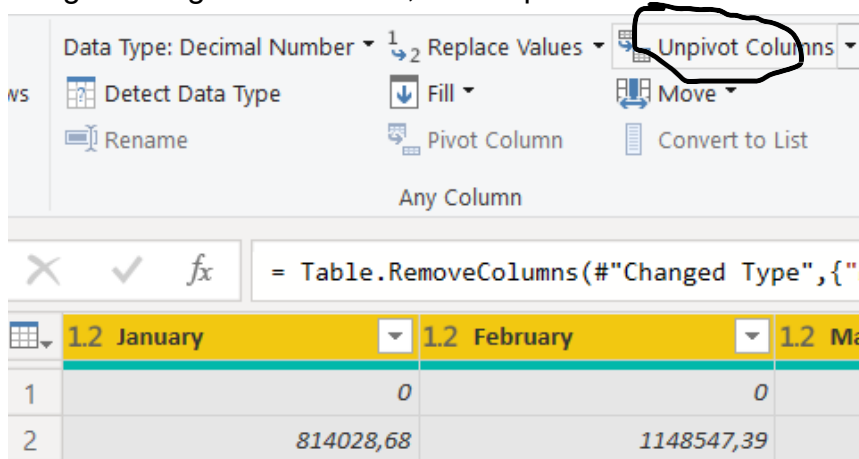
ws

Data Type: Decimal Number ▾ Replace Values ▾ Unpivot Columns ▾

Detect Data Type Fill ▾ Move ▾

Rename Pivot Column Convert to List

Any Column

$fx$ = Table.RemoveColumns(#"Changed Type",{"

| | 1.2 January | 1.2 February | 1.2 Ma |
|---|---|---|---|
| 1 | 0 | 0 | |
| 2 | 814028,68 | 1148547,39 | |